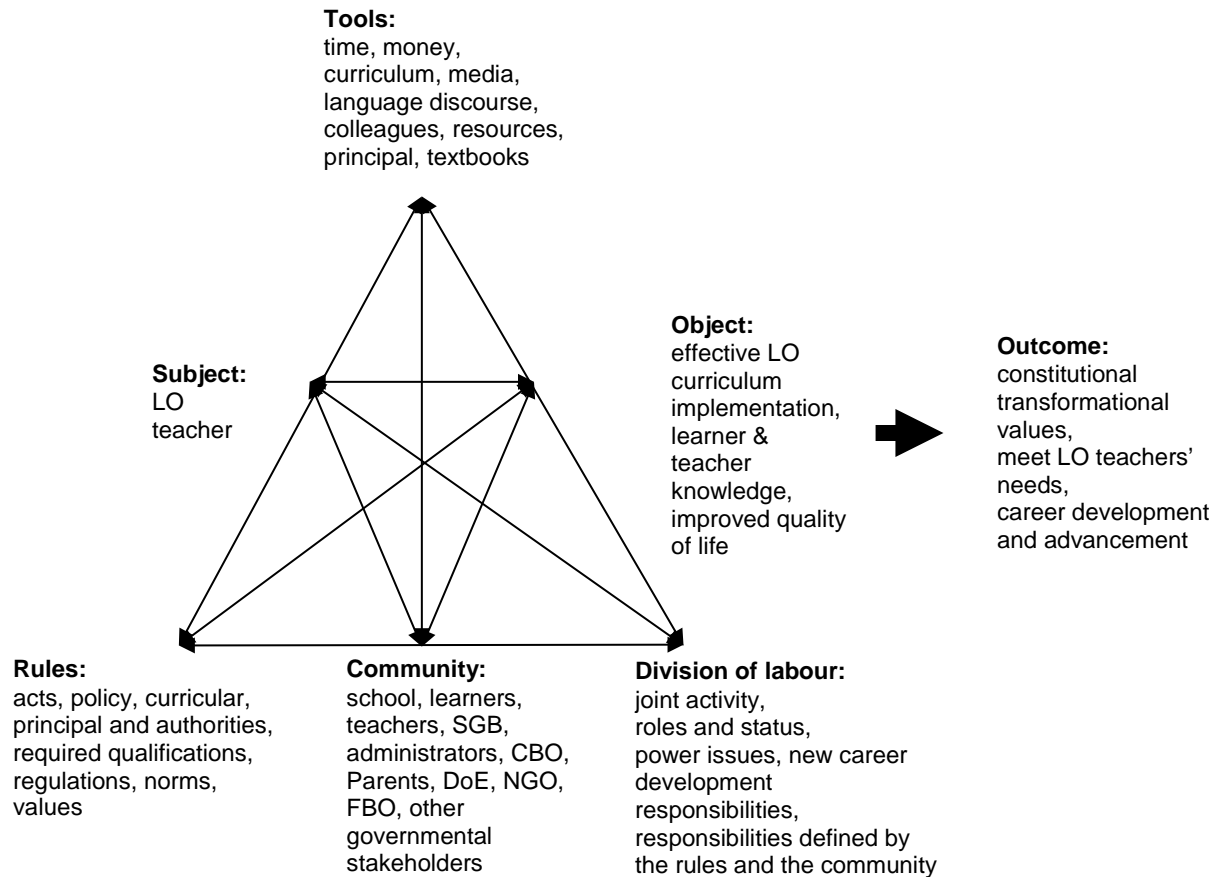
**Tools:**
time, money, curriculum, media, language discourse, colleagues, resources, principal, textbooks

**Subject:**
LO teacher

**Object:**
effective LO curriculum implementation, learner & teacher knowledge, improved quality of life

**Outcome:**
constitutional transformational values, meet LO teachers' needs, career development and advancement

**Rules:**
acts, policy, curricular, principal and authorities, required qualifications, regulations, norms, values

**Community:**
school, learners, teachers, SGB, administrators, CBO, Parents, DoE, NGO, FBO, other governmental stakeholders

**Division of labour:**
joint activity, roles and status, power issues, new career development responsibilities, responsibilities defined by the rules and the community